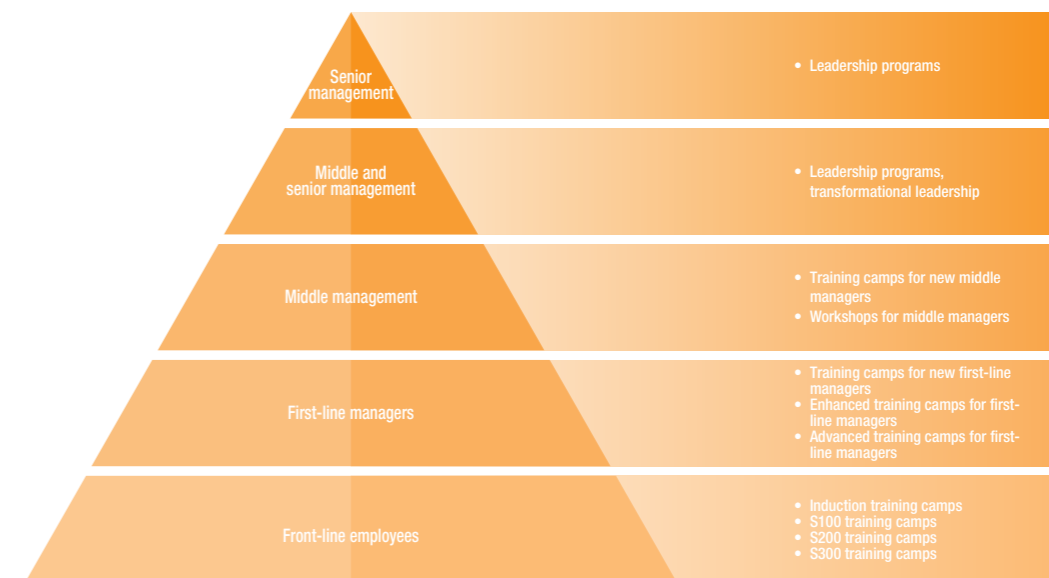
Senior management

• Leadership programs

Middle and senior management

• Leadership programs, transformational leadership

Middle management

• Training camps for new middle managers
• Workshops for middle managers

First-line managers

• Training camps for new first-line managers
• Enhanced training camps for first-line managers
• Advanced training camps for first-line managers

Front-line employees

• Induction training camps
• S100 training camps
• S200 training camps
• S300 training camps